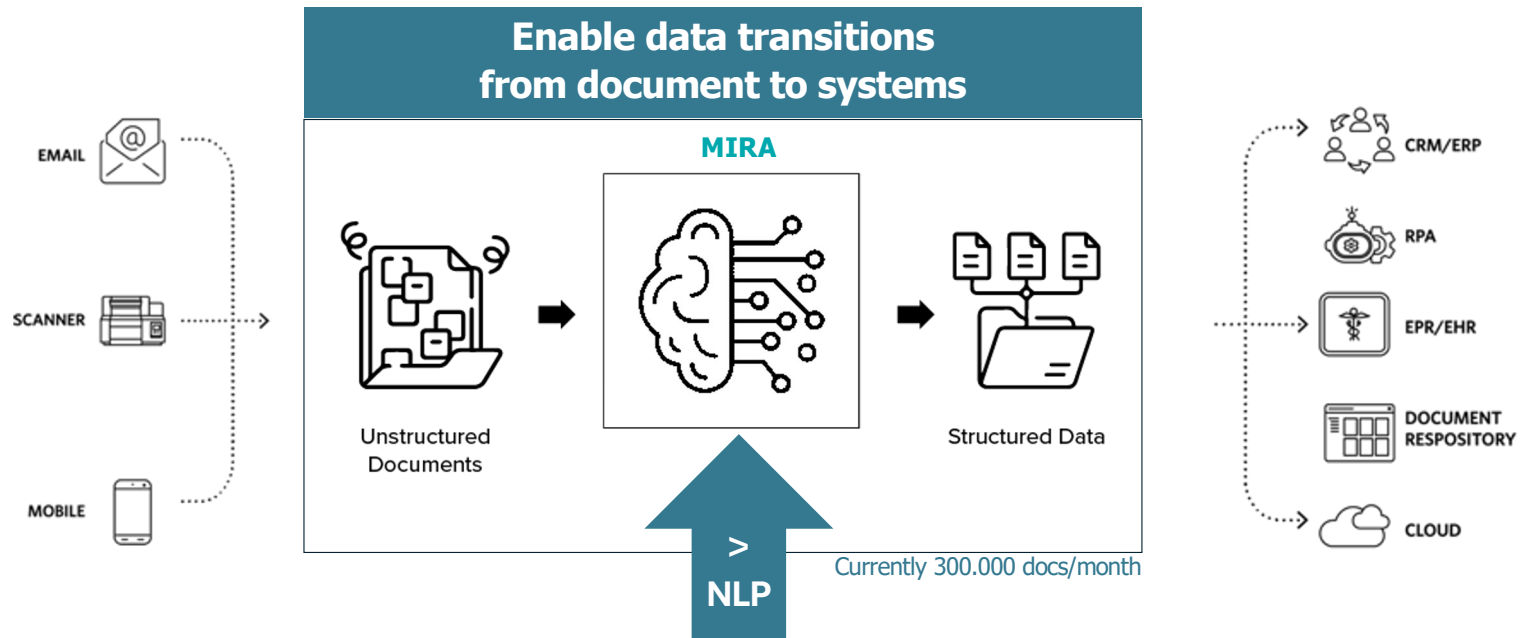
Enable data transitions from document to systems

EMAIL

SCANNER

MOBILE

MIRA

Unstructured Documents

Structured Data

>
NLP

Currently 300.000 docs/month

CRM/ERP

RPA

EPR/EHR

DOCUMENT RESPOSITORY

CLOUD